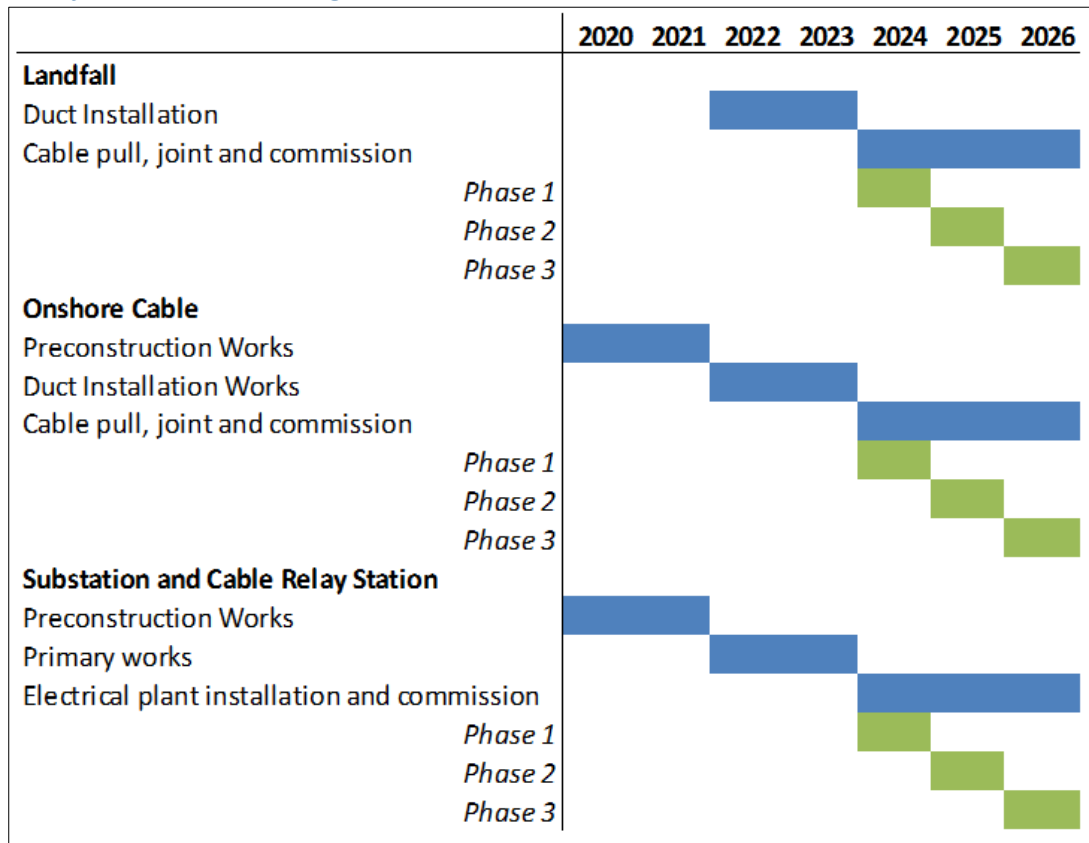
| | 2020 | 2021 | 2022 | 2023 | 2024 | 2025 | 2026 |
|---|---|---|---|---|---|---|---|
| **Landfall** | | | | | | | |
| Duct Installation | | | | | | | |
| Cable pull, joint and commission | | | | | | | |
| *Phase 1* | | | | | | | |
| *Phase 2* | | | | | | | |
| *Phase 3* | | | | | | | |
| **Onshore Cable** | | | | | | | |
| Preconstruction Works | | | | | | | |
| Duct Installation Works | | | | | | | |
| Cable pull, joint and commission | | | | | | | |
| *Phase 1* | | | | | | | |
| *Phase 2* | | | | | | | |
| *Phase 3* | | | | | | | |
| **Substation and Cable Relay Station** | | | | | | | |
| Preconstruction Works | | | | | | | |
| Primary works | | | | | | | |
| Electrical plant installation and commission | | | | | | | |
| *Phase 1* | | | | | | | |
| *Phase 2* | | | | | | | |
| *Phase 3* | | | | | | | |